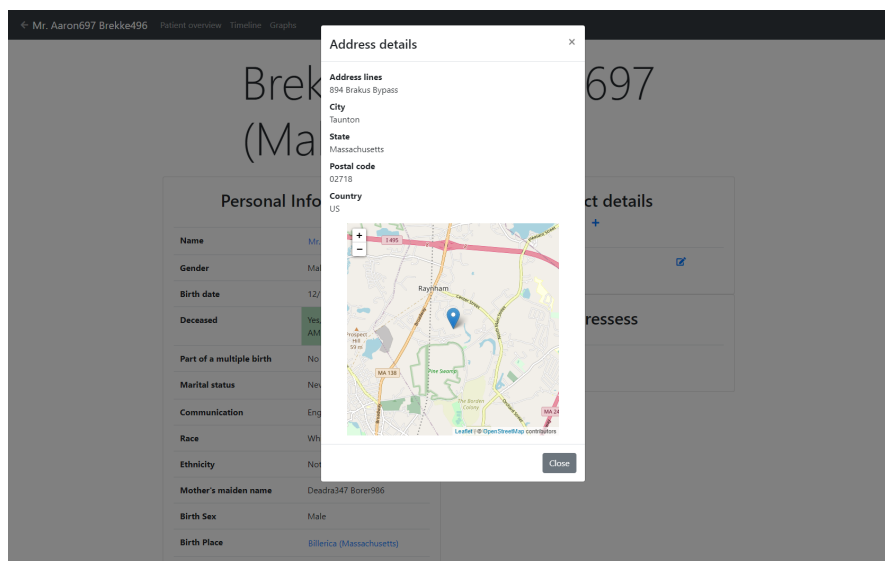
← Mr. Aaron697 Brekke496 Patient overview Timeline Graphs

Brek 697
(Ma

Personal Info

| Name | Mr. |
|---|---|
| Gender | Mal |
| Birth date | 12/ |
| Deceased | Yes AM |
| Part of a multiple birth | No |
| Marital status | Nev |
| Communication | Eng |
| Race | Wh |
| Ethnicity | Not |
| Mother's maiden name | Deadra347 Borer986 |
| Birth Sex | Male |
| Birth Place | Billerica (Massachusetts) |

ct details
+

ressess

Address details ×

Address lines
894 Brakus Bypass

City
Taunton

State
Massachusetts

Postal code
02718

Country
US

+
−
I 495
Raynham
Prospect Hill 59 m
MA 138
Pine Swamp
The Borden Colony
MA 24
Leaflet | © OpenStreetMap contributors

Close